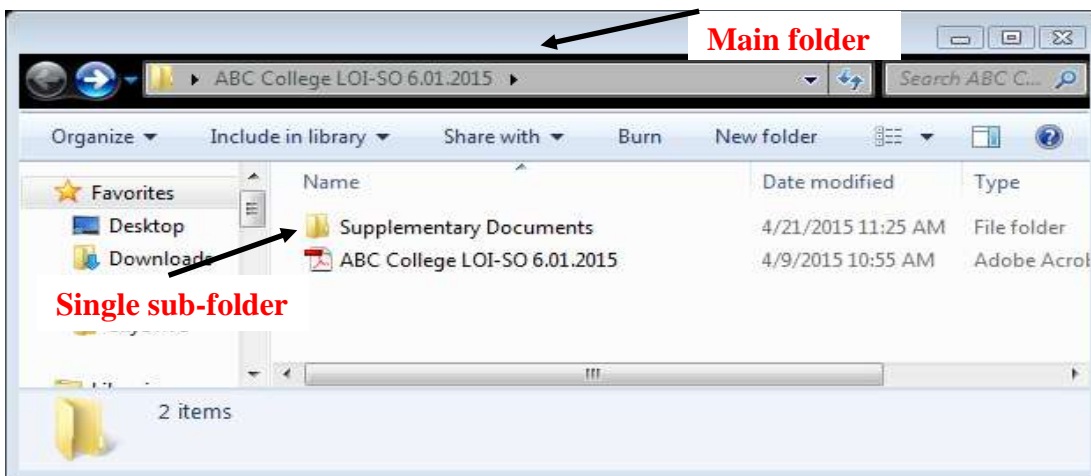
Main folder

ABC College LOI-SO 6.01.2015

Search ABC C...

Organize ▾ Include in library ▾ Share with ▾ Burn New folder

Favorites
Desktop
Downloads

Single sub-folder

| Name | Date modified | Type |
|---|---|---|
| Supplementary Documents | 4/21/2015 11:25 AM | File folder |
| ABC College LOI-SO 6.01.2015 | 4/9/2015 10:55 AM | Adobe Acrob |

2 items